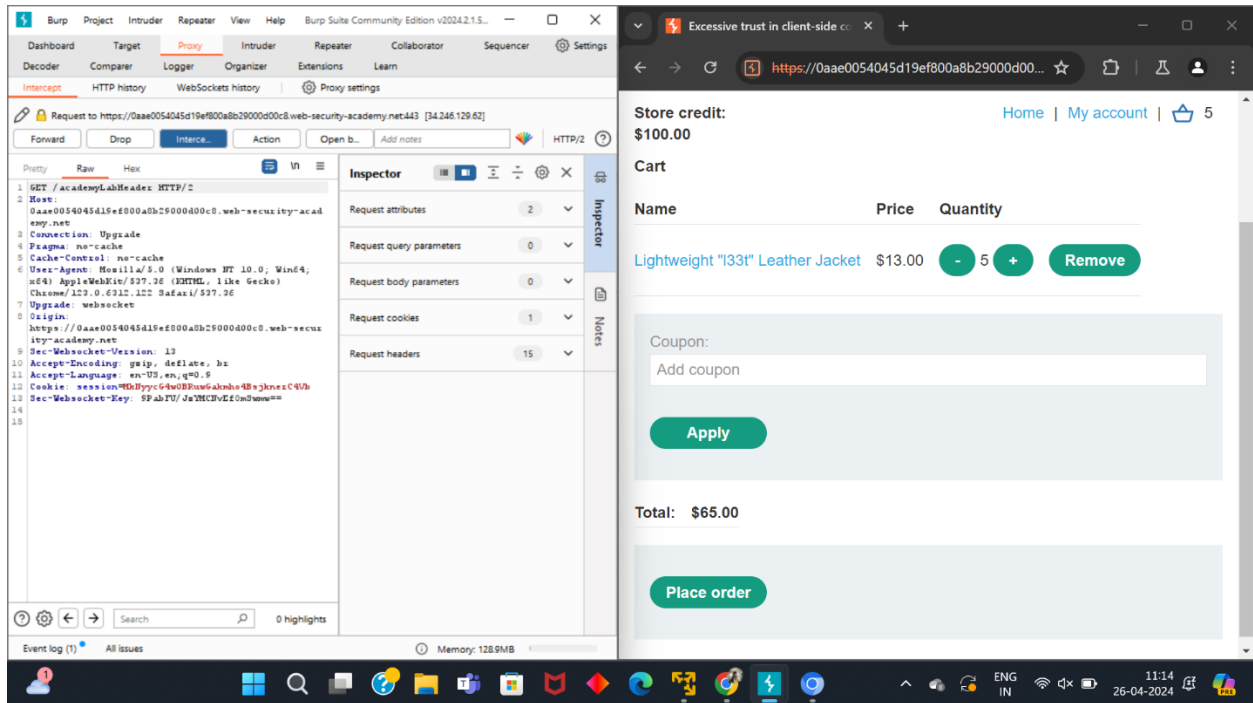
Burp Project Intruder Repeater View Help Burp Suite Community Edition v2024.2.1.5...

Dashboard Target Proxy Intruder Repeater Collaborator Sequencer Settings
Decoder Comparer Logger Organizer Extensions Learn

Intercept HTTP history WebSockets history Proxy settings

Request to https://0aae0054045d19ef800a8b29000d00c8.web-security-academy.net:443 [34.246.129.62]

Forward Drop Interce... Action Open b... Add notes HTTP/2

Pretty Raw Hex \n

1 GET /academyLabHeader HTTP/2
2 Host: 0aae0054045d19ef800a8b29000d00c8.web-security-academy.net
3 Connection: Upgrade
4 Pragma: no-cache
5 Cache-Control: no-cache
6 User-Agent: Mozilla/5.0 (Windows NT 10.0; Win64; x64) AppleWebKit/537.36 (KHTML, like Gecko) Chrome/123.0.6312.122 Safari/537.36
7 Upgrade: websocket
8 Origin: https://0aae0054045d19ef800a8b29000d00c8.web-security-academy.net
9 Sec-Websocket-Version: 13
10 Accept-Encoding: gzip, deflate, br
11 Accept-Language: en-US,en;q=0.9
12 Cookie: session=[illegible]
13 Sec-Websocket-Key: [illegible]
14
15

Inspector
Request attributes 2
Request query parameters 0
Request body parameters 0
Request cookies 1
Request headers 15

Inspector
Notes

Search 0 highlights

Event log (1) All issues Memory: 128.9MB

Excessive trust in client-side co

https://0aae0054045d19ef800a8b29000d00...

Store credit: $100.00
Home | My account | 5

Cart

| Name | Price | Quantity | |
|---|---|---|---|
| Lightweight "l33t" Leather Jacket | $13.00 | - 5 + | Remove |

Coupon:
Add coupon
Apply

Total: $65.00

Place order

ENG IN 11:14 26-04-2024